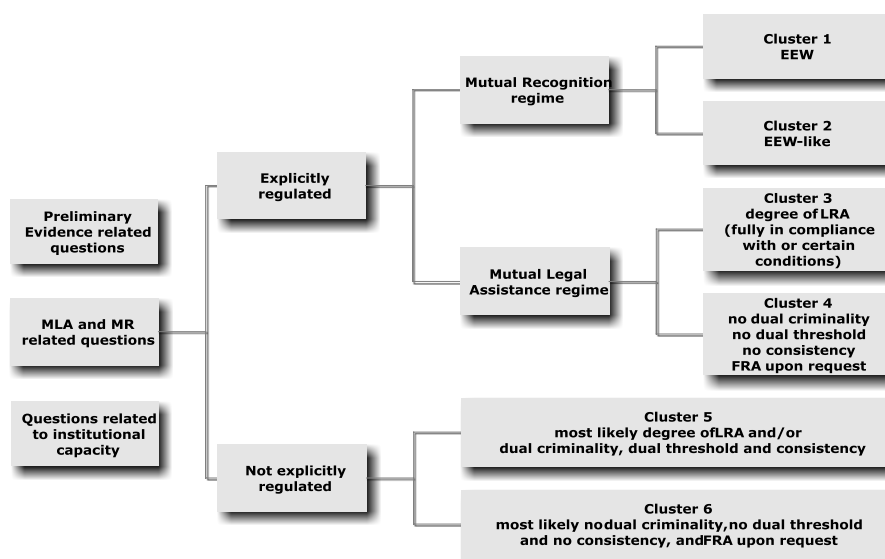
Preliminary Evidence related questions

MLA and MR related questions

Questions related to institutional capacity

Explicitly regulated

Not explicitly regulated

Mutual Recognition regime

Mutual Legal Assistance regime

Cluster 1
EEW

Cluster 2
EEW-like

Cluster 3
degree of LRA
(fully in compliance with or certain conditions)

Cluster 4
no dual criminality
no dual threshold
no consistency
FRA upon request

Cluster 5
most likely degree ofLRA and/or
dual criminality, dual threshold and consistency

Cluster 6
most likely nodual criminality,no dual threshold
and no consistency, andFRA upon request